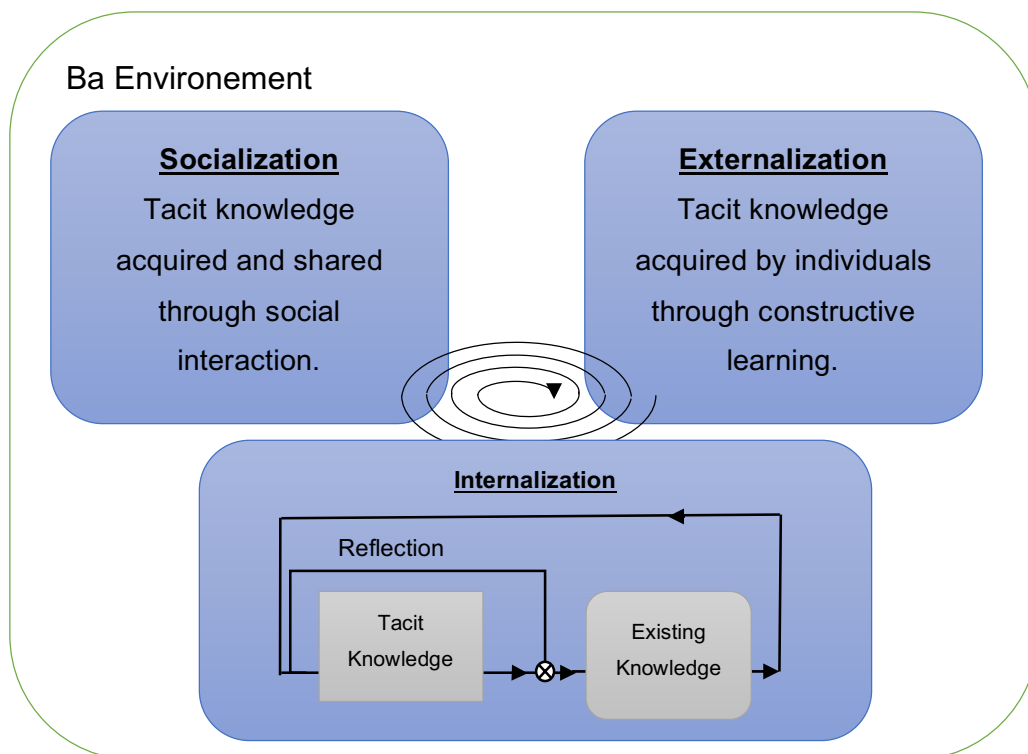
Ba Environement

Socialization
Tacit knowledge acquired and shared through social interaction.

Externalization
Tacit knowledge acquired by individuals through constructive learning.

Internalization

Reflection

Tacit Knowledge

Existing Knowledge